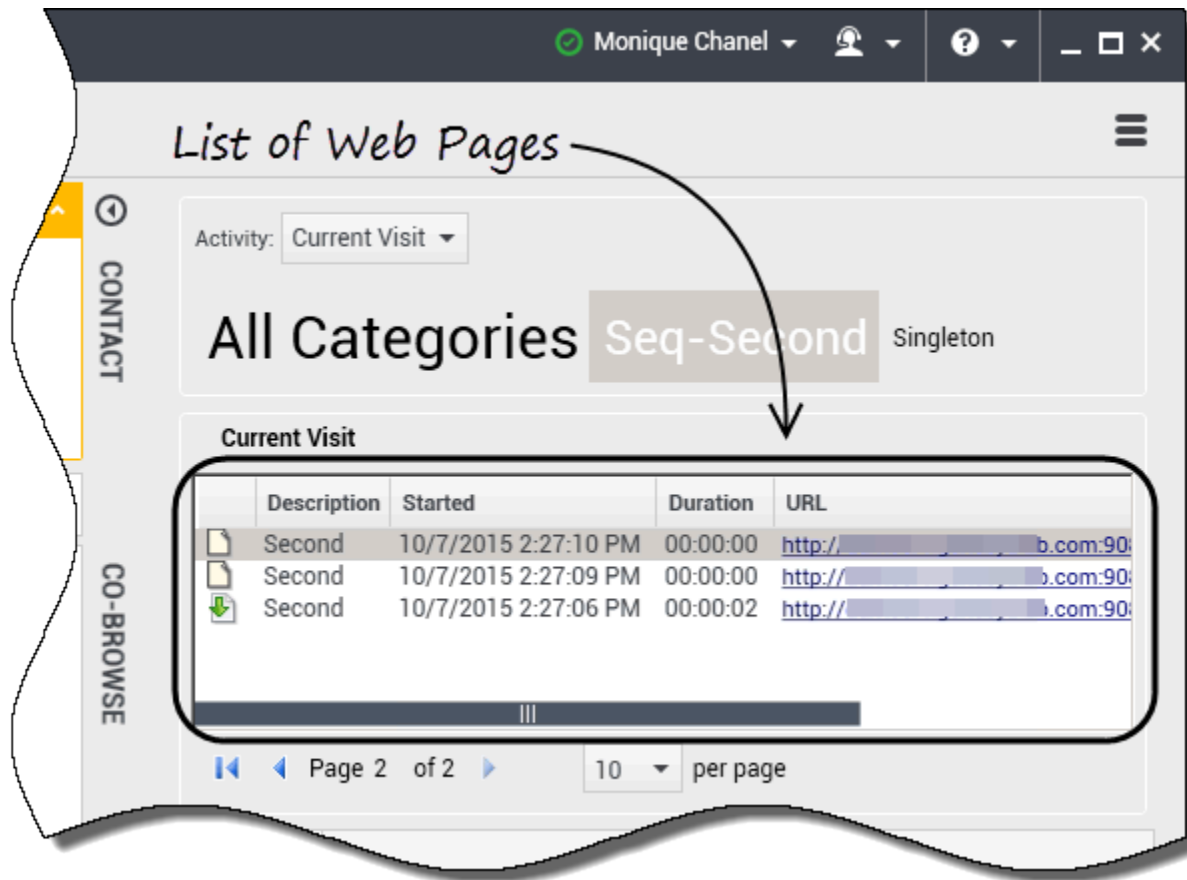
Monique Chanel

List of Web Pages

CONTACT

CO-BROWSE

Activity: Current Visit

All Categories Seq-Second Singleton

Current Visit

| | Description | Started | Duration | URL |
|---|---|---|---|---|
| | Second | 10/7/2015 2:27:10 PM | 00:00:00 | http://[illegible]b.com:90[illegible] |
| | Second | 10/7/2015 2:27:09 PM | 00:00:00 | http://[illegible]b.com:90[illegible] |
| | Second | 10/7/2015 2:27:06 PM | 00:00:02 | http://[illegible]b.com:90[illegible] |

Page 2 of 2 10 per page